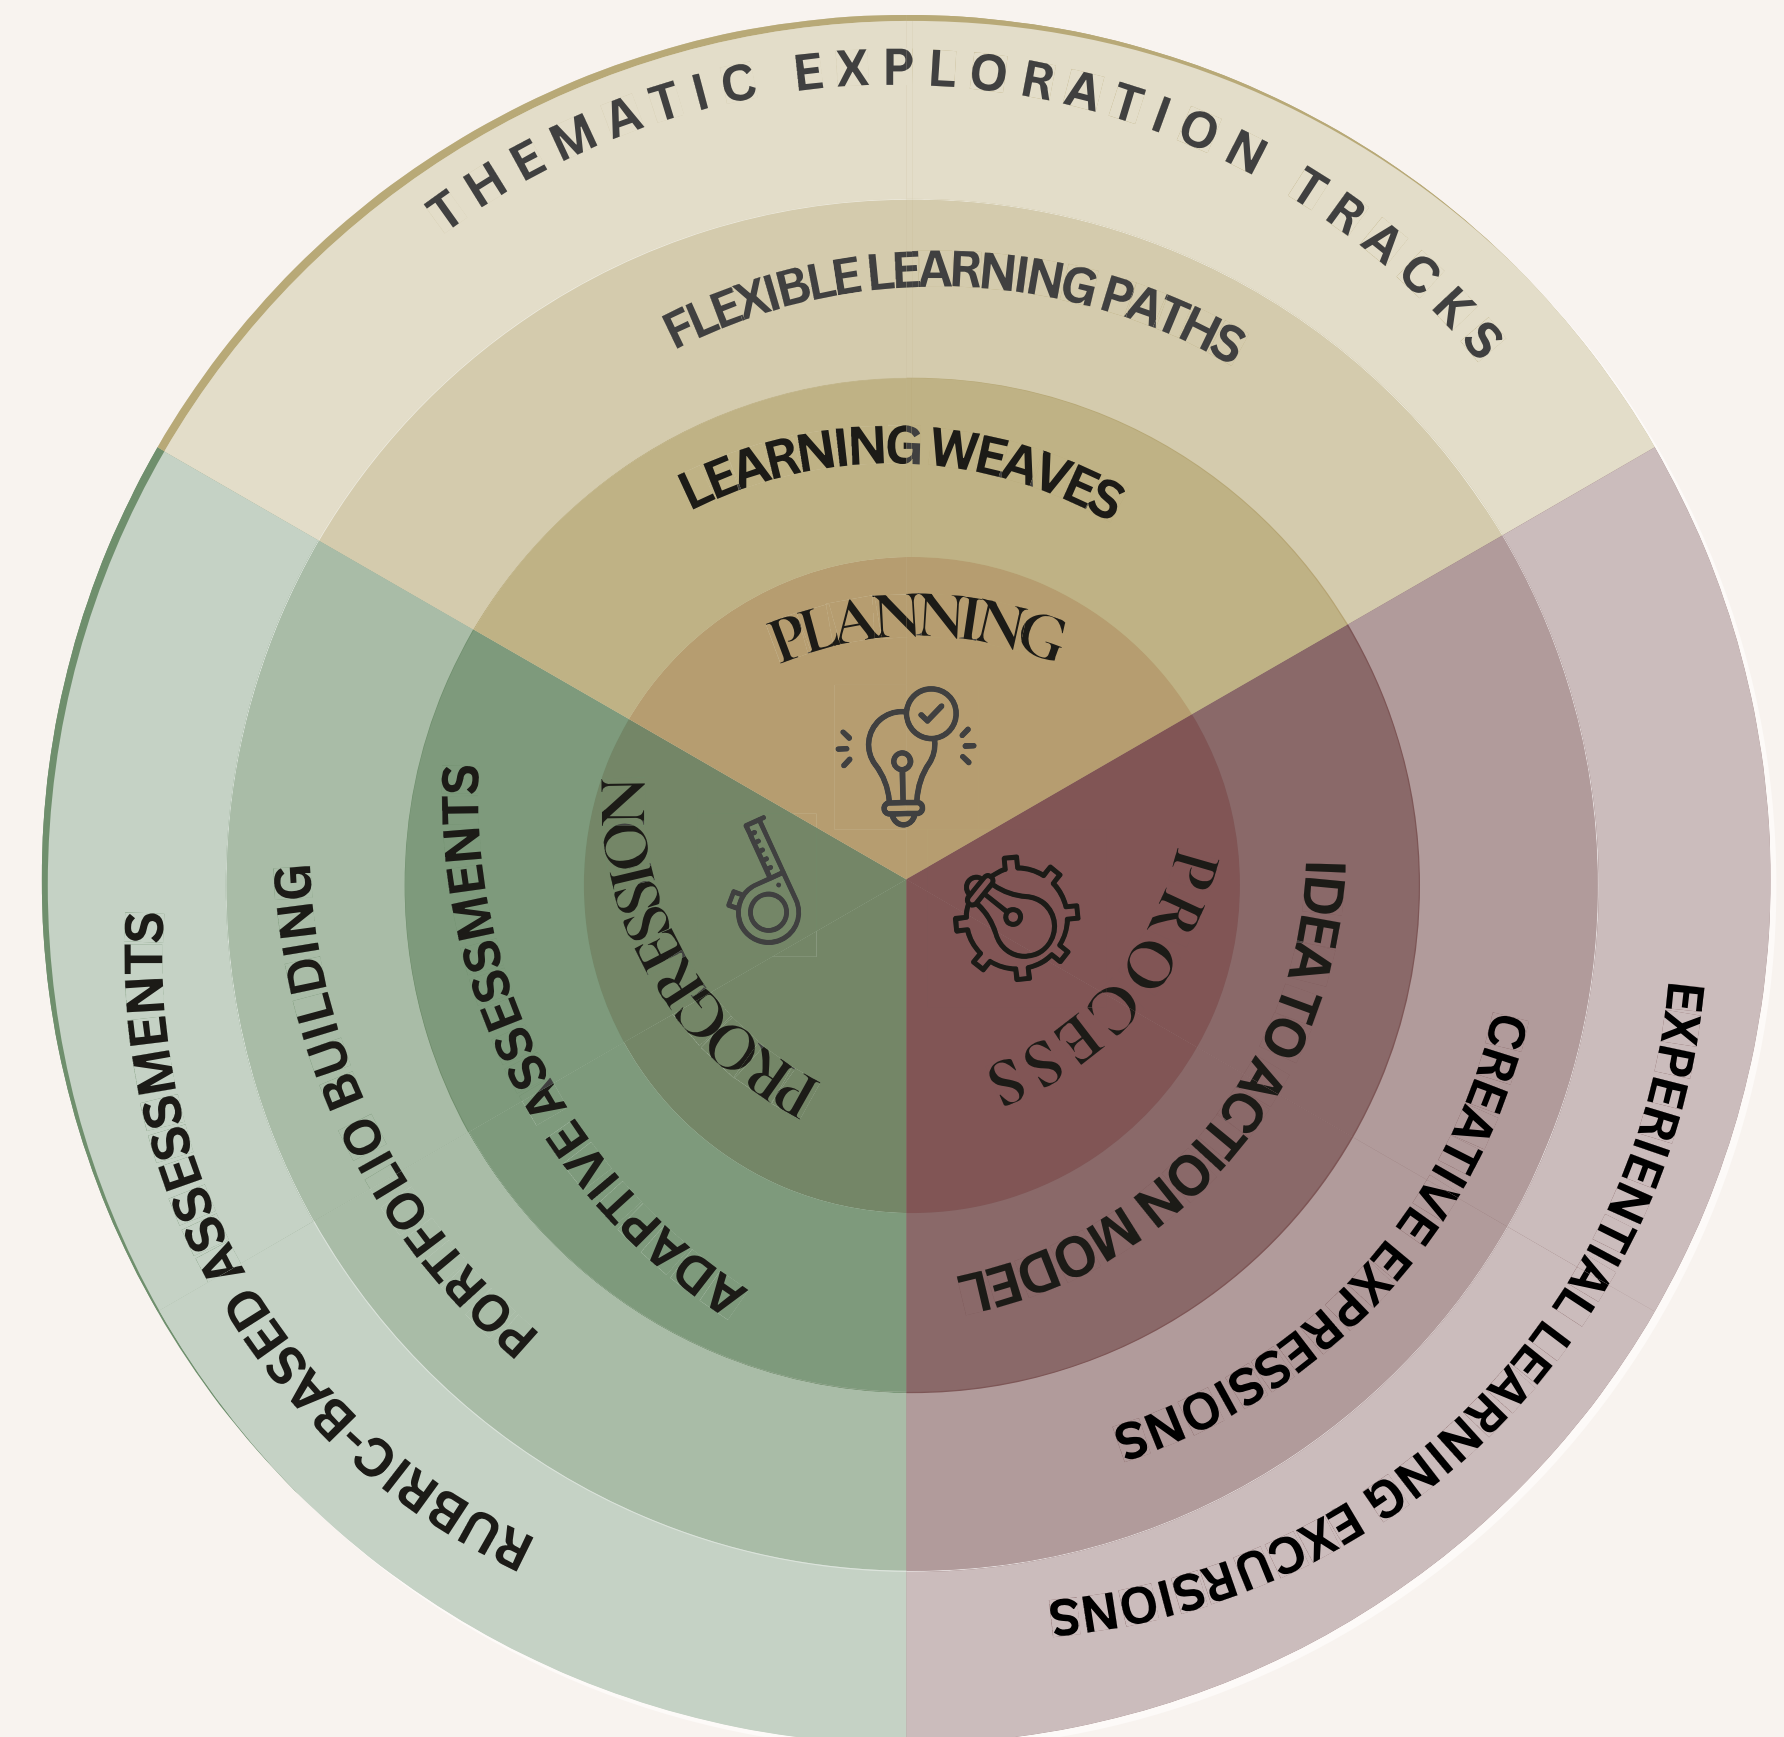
THEMATIC EXPLORATION TRACKS

FLEXIBLE LEARNING PATHS

LEARNING WEAVES

PLANNING

PROGRESSION

PROCESS

ADAPTIVE ASSESSMENTS

PORTFOLIO BUILDING

RUBRIC-BASED ASSESSMENTS

IDEA TO ACTION MODEL

CREATIVE EXPRESSIONS

EXPERIENTIAL LEARNING EXCURSIONS